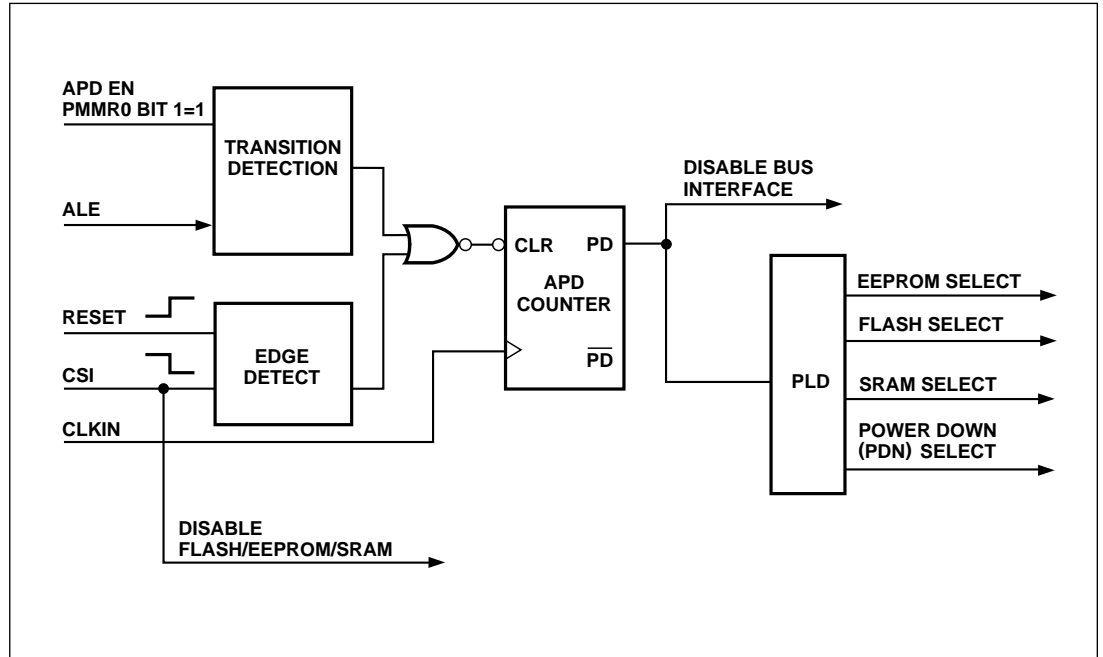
APD EN
PMMR0 BIT 1=1

TRANSITION DETECTION

ALE

RESET

CSI

EDGE DETECT

CLKIN

CLR

PD

APD COUNTER

$\overline{PD}$

DISABLE BUS INTERFACE

PLD

EEPROM SELECT

FLASH SELECT

SRAM SELECT

POWER DOWN (PDN) SELECT

DISABLE FLASH/EEPROM/SRAM